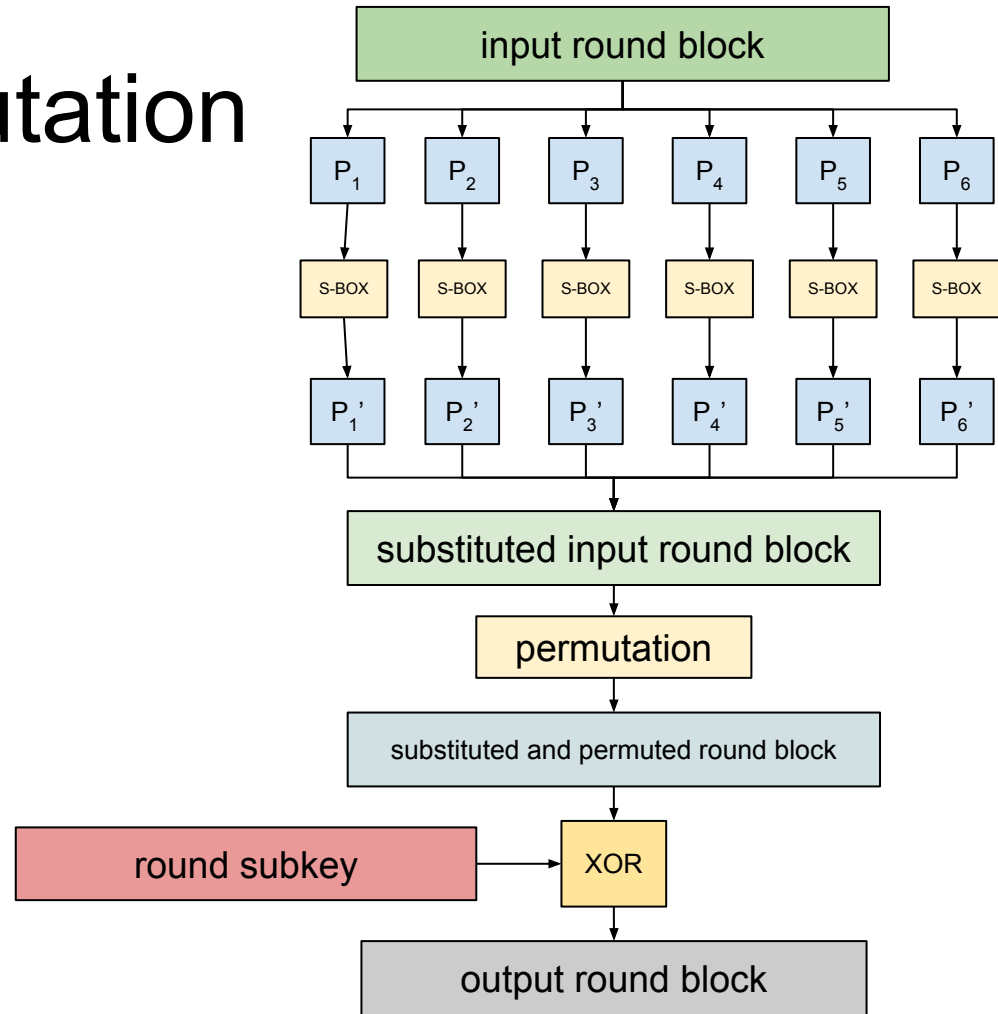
utation

input round block

$P_1$ $P_2$ $P_3$ $P_4$ $P_5$ $P_6$

S-BOX S-BOX S-BOX S-BOX S-BOX S-BOX

$P_1'$ $P_2'$ $P_3'$ $P_4'$ $P_5'$ $P_6'$

substituted input round block

permutation

substituted and permuted round block

round subkey

XOR

output round block